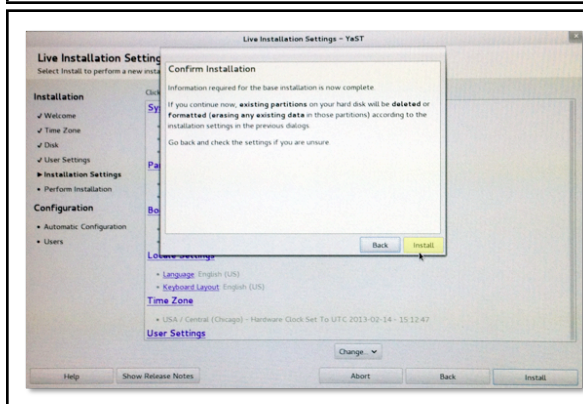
Live Installation Settings - YaST

Live Installation Settin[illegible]

Select Install to perform a new insta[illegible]

Installation

✓ Welcome

✓ Time Zone

✓ Disk

✓ User Settings

▶ Installation Settings

• Perform Installation

Configuration

• Automatic Configuration

• Users

Click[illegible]

Sy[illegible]

Pa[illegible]

Bo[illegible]

Confirm Installation

Information required for the base installation is now complete.

If you continue now, **existing partitions** on your hard disk will be **deleted** or **formatted** (**erasing any existing data** in those partitions) according to the installation settings in the previous dialogs.

Go back and check the settings if you are unsure.

Back Install

Locale Settings

• Language: English (US)

• Keyboard Layout: English (US)

Time Zone

• USA / Central (Chicago) - Hardware Clock Set To UTC 2013-02-14 - 15:12:47

User Settings

Change

Help Show Release Notes Abort Back Install